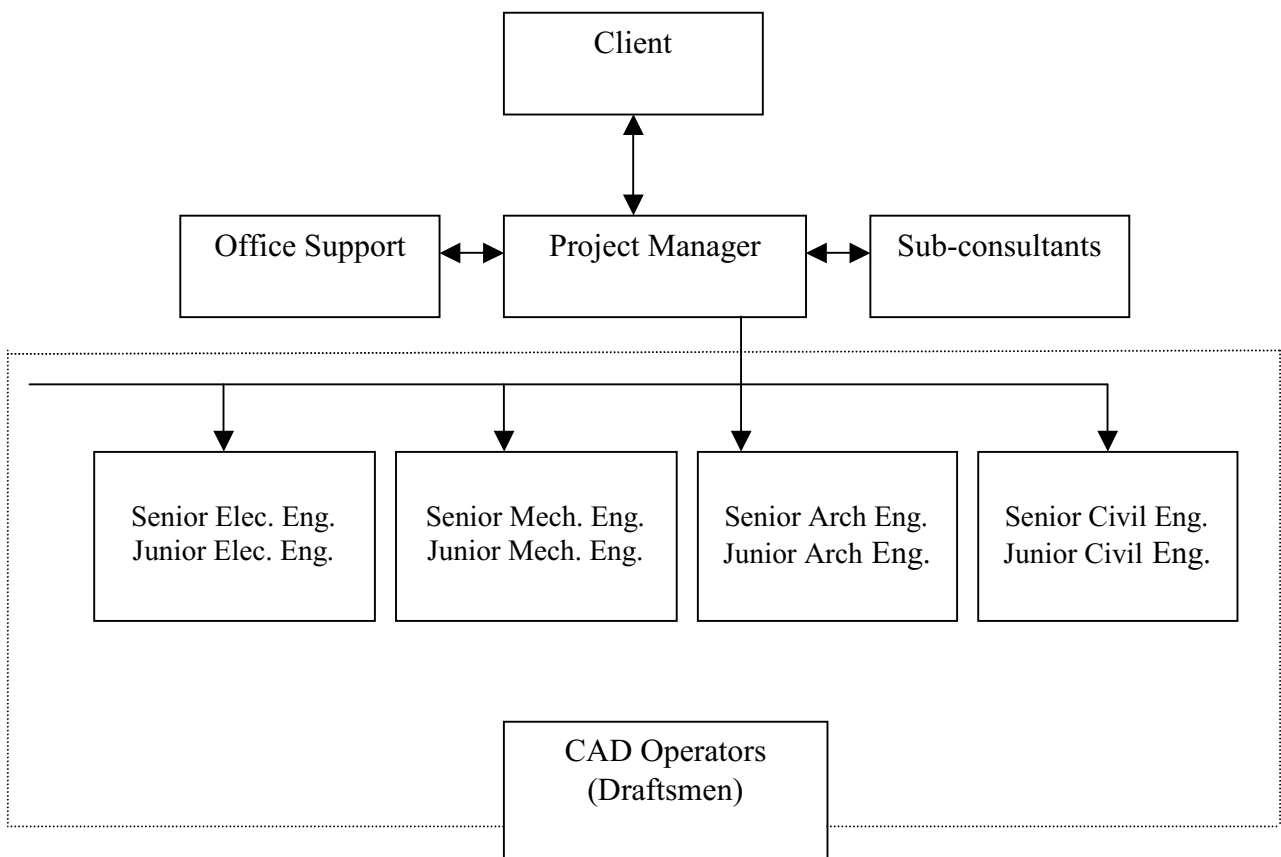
Client

Office Support

Project Manager

Sub-consultants

Senior Elec. Eng.
Junior Elec. Eng.

Senior Mech. Eng.
Junior Mech. Eng.

Senior Arch Eng.
Junior Arch Eng.

Senior Civil Eng.
Junior Civil Eng.

CAD Operators
(Draftsmen)